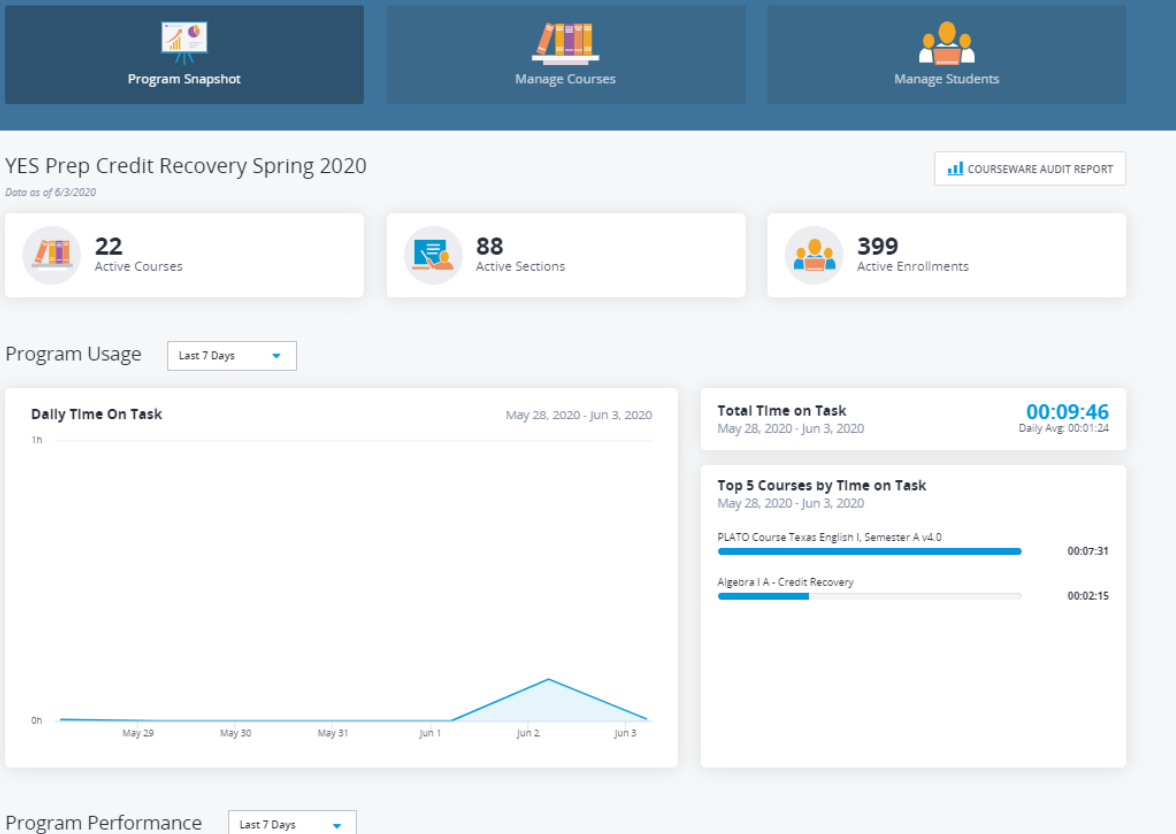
Program Snapshot

Manage Courses

Manage Students

YES Prep Credit Recovery Spring 2020

Data as of 6/3/2020

COURSEWARE AUDIT REPORT

22
Active Courses

88
Active Sections

399
Active Enrollments

Program Usage

Last 7 Days

Daily Time On Task

May 28, 2020 - Jun 3, 2020

1h

0h

May 29 May 30 May 31 Jun 1 Jun 2 Jun 3

Total Time on Task
May 28, 2020 - Jun 3, 2020

00:09:46
Daily Avg: 00:01:24

Top 5 Courses by Time on Task
May 28, 2020 - Jun 3, 2020

PLATO Course Texas English I, Semester A v4.0
00:07:31

Algebra I A - Credit Recovery
00:02:15

Program Performance

Last 7 Days